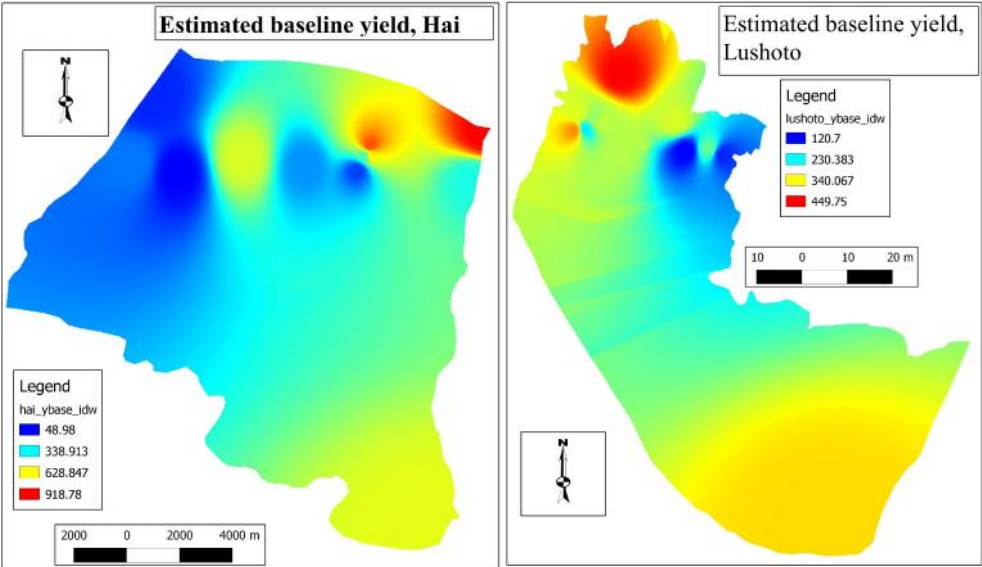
Estimated baseline yield, Hai

N

Legend
hai_ybase_idw
48.98
338.913
628.847
918.78

2000 0 2000 4000 m

Estimated baseline yield, Lushoto

Legend
lushoto_ybase_idw
120.7
230.383
340.067
449.75

10 0 10 20 m

N